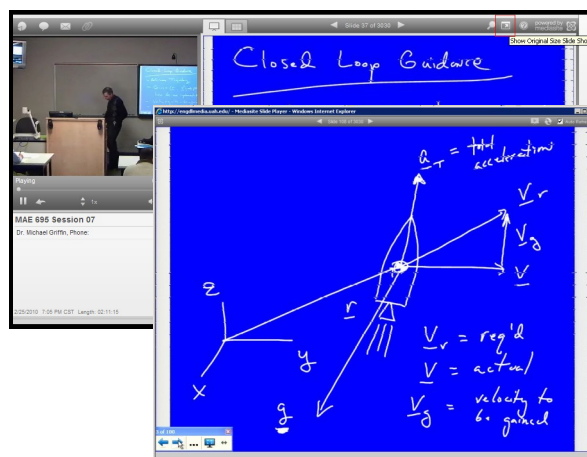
Slide 37 of 3030

powered by mediasite

Show Original Size Slide Sho

Closed Loop Guidance

Playing

1x

MAE 695 Session 07

Dr. Michael Griffin, Phone:

2/25/2010 7:05 PM CST · Length: 02:11:15

http://mgdlmedia.uah.edu/ - Mediasite Slide Player - Windows Internet Explorer

Slide 108 of 3030

$\underline{a}_T$ = total acceleration

$\underline{V}_r$

$\underline{V}_g$

$\underline{V}$

z

$\underline{r}$

y

x

$\underline{g}$

$\underline{V}_r$ = req'd

$\underline{V}$ = actual

$\underline{V}_g$ = velocity to be gained

1 of 180